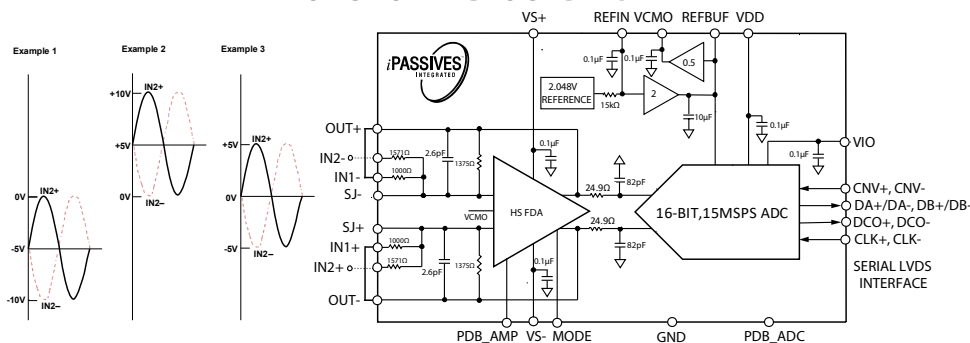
Example 1

Example 2

Example 3

0V
IN2+
-5V
-10V
IN2–

+10V
IN2+
+5V
0V
IN2–

+5V
IN2+
0V
-5V
IN2–

VS+
REFIN VCMO
REFBUF
VDD

iPASSIVES INTEGRATED

0.1µF
0.1µF
0.5
2.048V REFERENCE
15kΩ
2
10µF
0.1µF

OUT+
IN2-
IN1-
SJ-
1571Ω
1000Ω
2.6pF
1375Ω
0.1µF
82pF
24.9Ω
VIO
0.1µF

$\overline{VCMO}$
HS FDA
16-BIT,15MSPS ADC

SJ+
IN1+
IN2+
1000Ω
1571Ω
2.6pF
1375Ω
24.9Ω
82pF
0.1µF
OUT-

CNV+, CNV-
DA+/DA-, DB+/DB-
DCO+, DCO-
CLK+, CLK-

SERIAL LVDS INTERFACE

PDB_AMP
VS-
MODE
GND
PDB_ADC